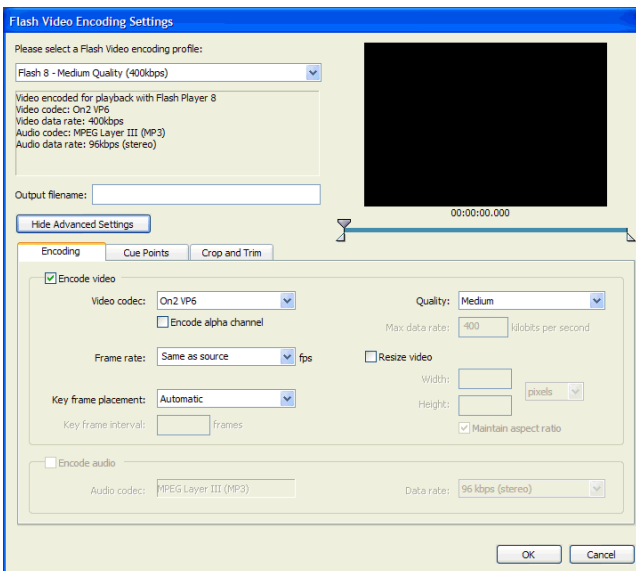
Flash Video Encoding Settings

Please select a Flash Video encoding profile:

Flash 8 - Medium Quality (400kbps)

Video encoded for playback with Flash Player 8
Video codec: On2 VP6
Video data rate: 400kbps
Audio codec: MPEG Layer III (MP3)
Audio data rate: 96kbps (stereo)

Output filename:

Hide Advanced Settings

00:00:00.000

Encoding | Cue Points | Crop and Trim

Encode video

Video codec: On2 VP6

Encode alpha channel

Quality: Medium

Max data rate: 400 kilobits per second

Frame rate: Same as source fps

Resize video

Width:

Height:

pixels

Key frame placement: Automatic

Key frame interval: frames

Maintain aspect ratio

Encode audio

Audio codec: MPEG Layer III (MP3)

Data rate: 96 kbps (stereo)

OK | Cancel